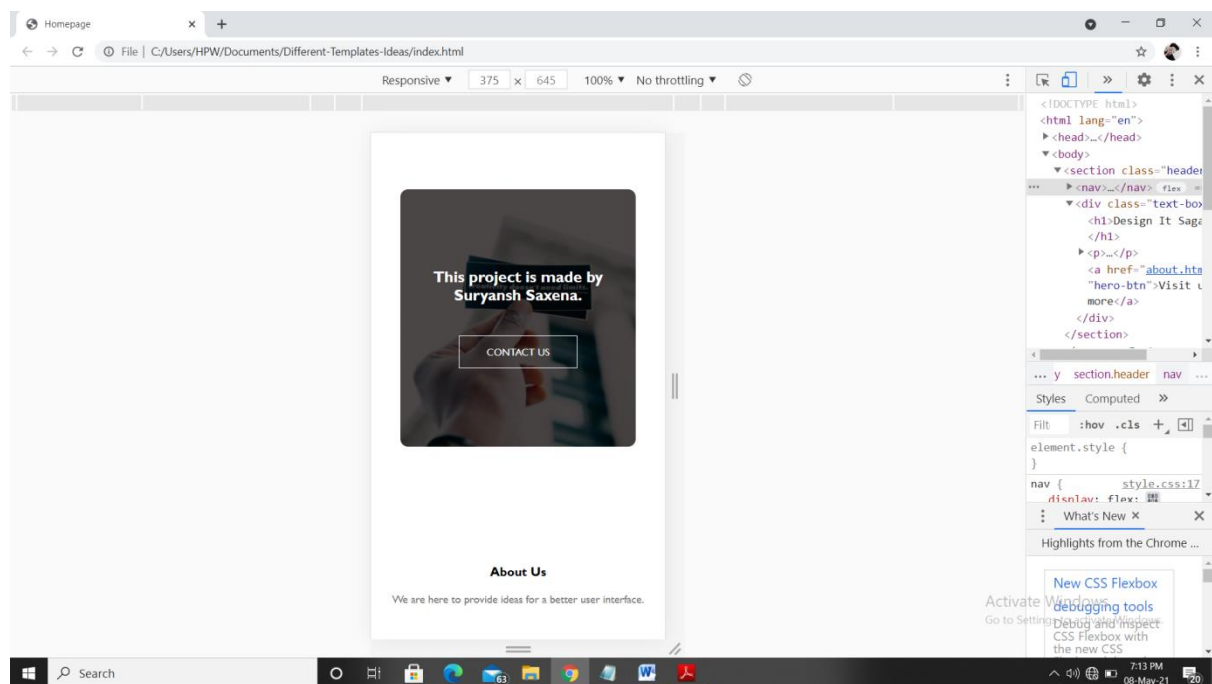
Homepage × +

File | C:/Users/HPW/Documents/Different-Templates-Ideas/index.html

Responsive ▼ 375 × 645 100% ▼ No throttling ▼

This project is made by Suryansh Saxena.

CONTACT US

About Us

We are here to provide ideas for a better user interface.

<!DOCTYPE html>
<html lang="en">
▶<head>…</head>
▼<body>
▼<section class="header
▶<nav>…</nav> flex
▼<div class="text-box
<h1>Design It Saga
</h1>
▶<p>…</p>
<a href="about.htm
"hero-btn">Visit u
more</a>
</div>
</section>

... y section.header nav ...

Styles Computed »

Filt :hov .cls +

element.style {
}

nav { style.css:17
display: flex;

What's New ×

Highlights from the Chrome ...

New CSS Flexbox debugging tools

Debug and inspect CSS Flexbox with the new CSS

Activate Windows
Go to Settings to activate Windows.

Search

7:13 PM
08-May-21

63

20